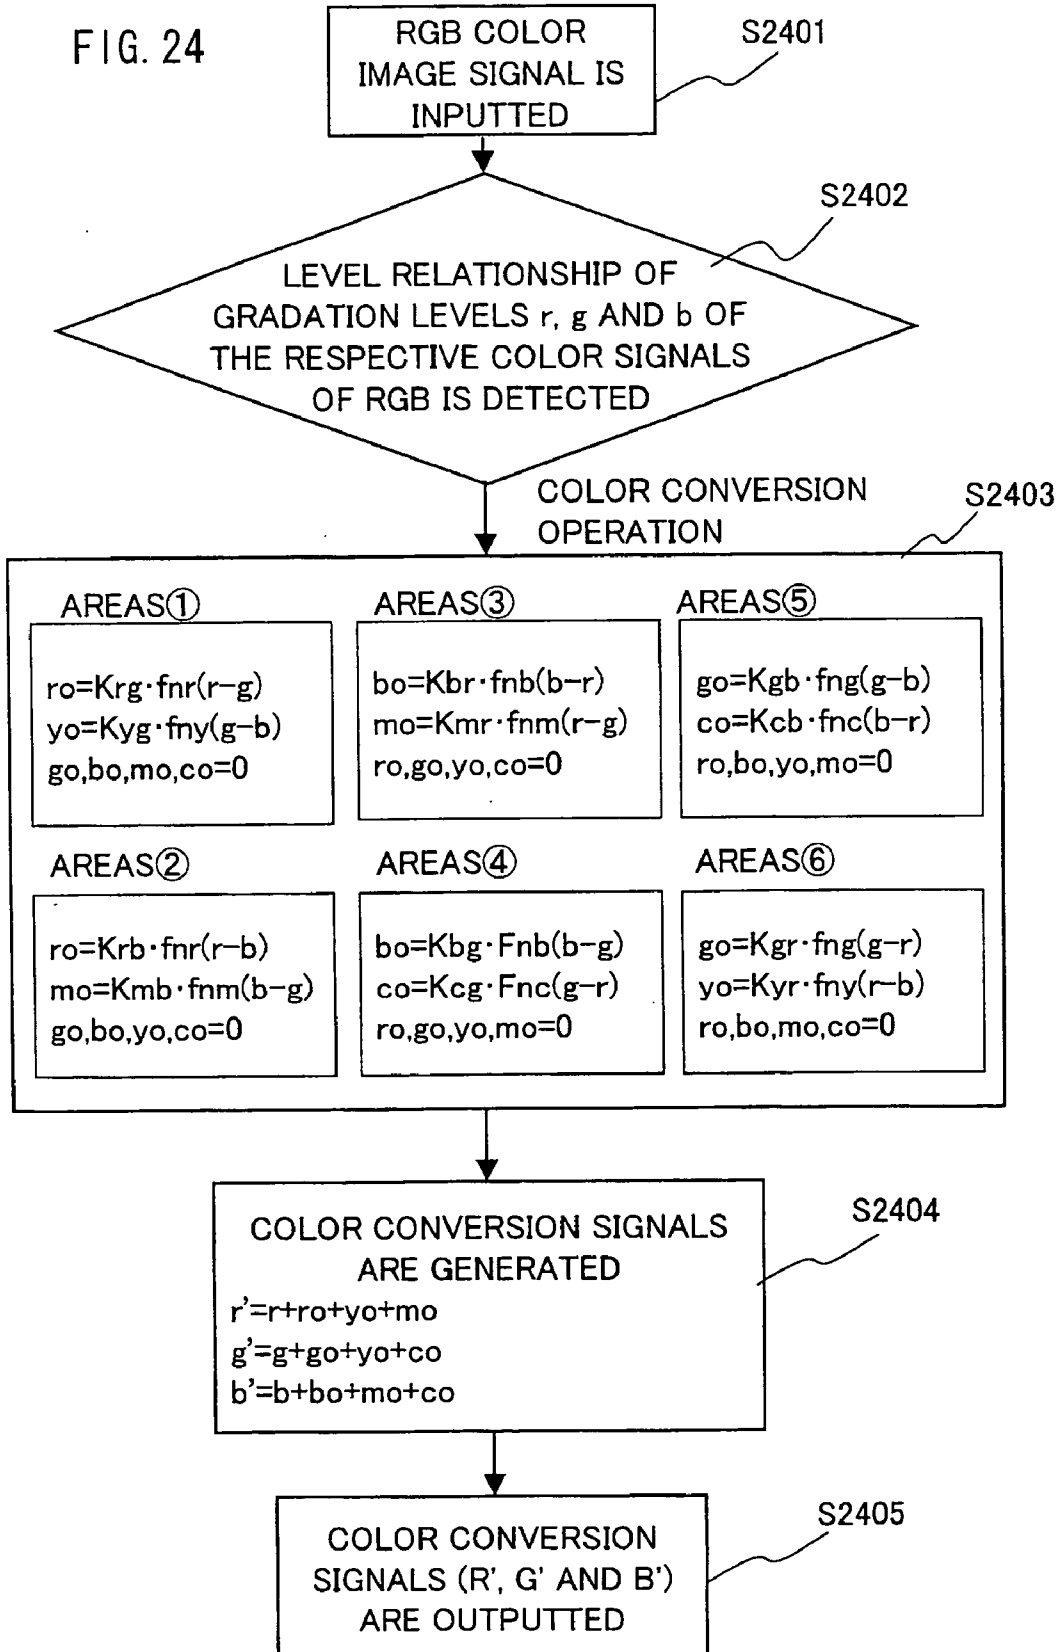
FIG. 24

RGB COLOR IMAGE SIGNAL IS INPUTTED

S2401

S2402

LEVEL RELATIONSHIP OF GRADATION LEVELS r, g AND b OF THE RESPECTIVE COLOR SIGNALS OF RGB IS DETECTED

COLOR CONVERSION OPERATION

S2403

AREAS①
ro=Krg·fnr(r−g)
yo=Kyg·fny(g−b)
go,bo,mo,co=0

AREAS③
bo=Kbr·fnb(b−r)
mo=Kmr·fnm(r−g)
ro,go,yo,co=0

AREAS⑤
go=Kgb·fng(g−b)
co=Kcb·fnc(b−r)
ro,bo,yo,mo=0

AREAS②
ro=Krb·fnr(r−b)
mo=Kmb·fnm(b−g)
go,bo,yo,co=0

AREAS④
bo=Kbg·Fnb(b−g)
co=Kcg·Fnc(g−r)
ro,go,yo,mo=0

AREAS⑥
go=Kgr·fng(g−r)
yo=Kyr·fny(r−b)
ro,bo,mo,co=0

COLOR CONVERSION SIGNALS ARE GENERATED
r'=r+ro+yo+mo
g'=g+go+yo+co
b'=b+bo+mo+co

S2404

COLOR CONVERSION SIGNALS (R', G' AND B') ARE OUTPUTTED

S2405